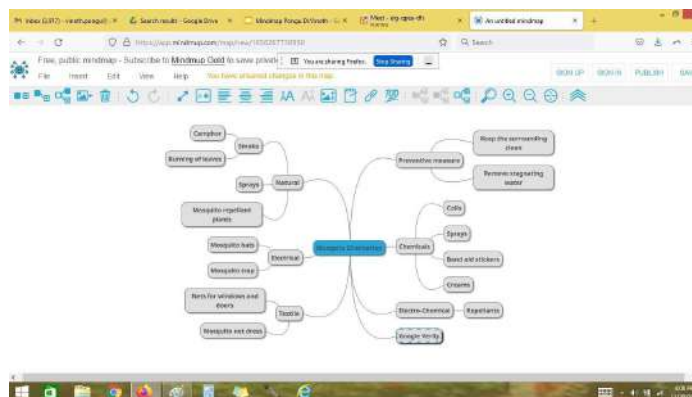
Inbox (2,317) - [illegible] | Search results - Google Drive | Mindmap Ronga Di Vasdn - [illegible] | Meet - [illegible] | An untitled mindmap

https://app.mindmaps.com/map/new/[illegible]

Free, public mindmap - Subscribe to Mindmap Gold to save private

You are sharing Firefox. Stop Sharing

File Insert Edit View Help You have unsaved changes in this map.

SIGN UP SIGN IN PUBLISH SAVE

Mosquito Deterrents

Natural
Camphor
Smoke
Burning of leaves
Sprays
Mosquito repellent plants

Electrical
Mosquito bats
Mosquito trap

Textile
Nets for windows and doors
Mosquito net dress

Preventive measure
Keep the surrounding clean
Remove stagnating water

Chemicals
Coils
Sprays
Band aid stickers
Creams

Electro-Chemical
Repellants

Google Verify